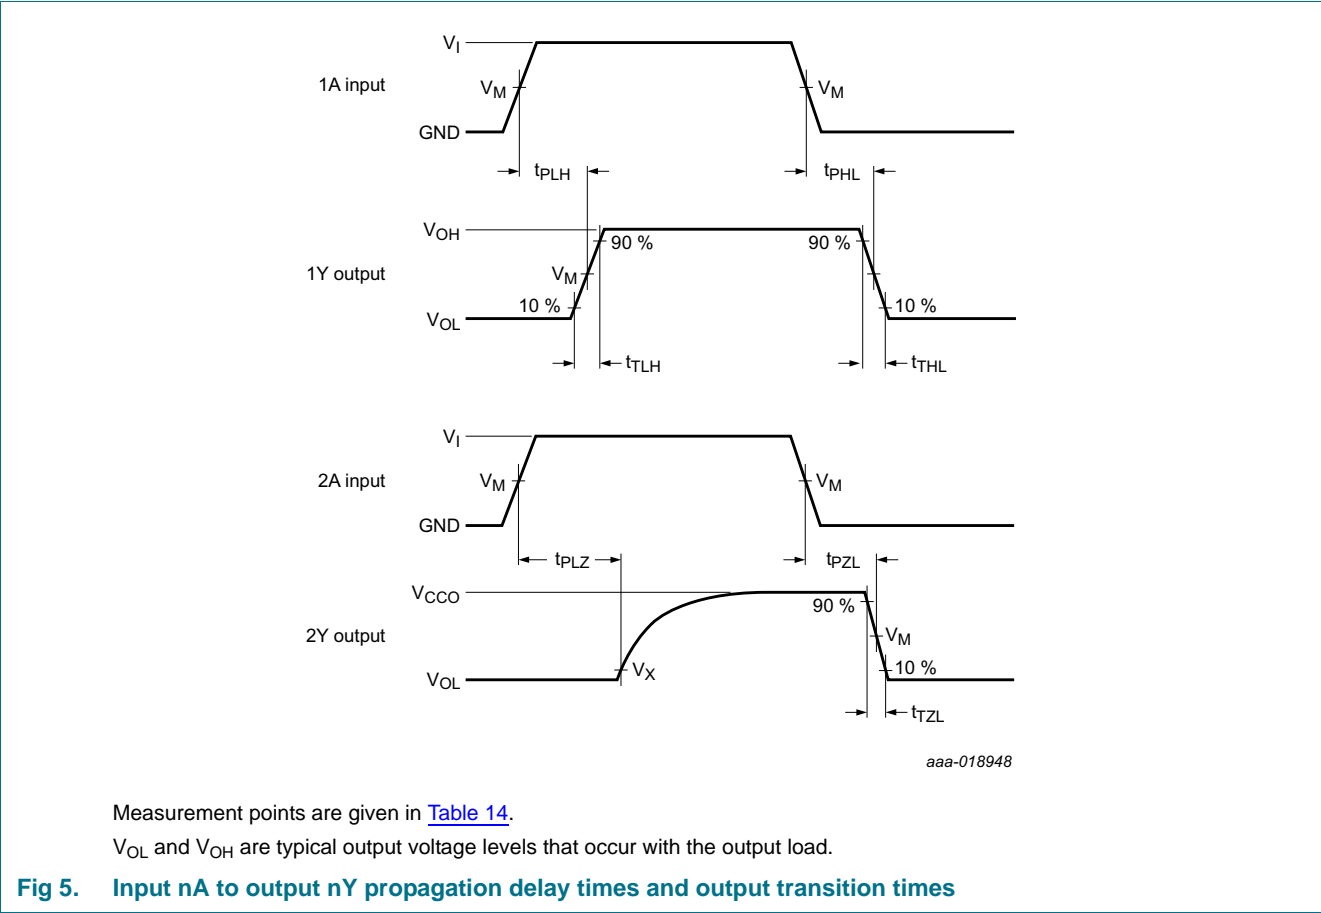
$V_I$
1A input
$V_M$
$V_M$
GND
$t_{PLH}$
$t_{PHL}$
$V_{OH}$
90 %
90 %
1Y output
$V_M$
10 %
10 %
$V_{OL}$
$t_{TLH}$
$t_{THL}$
$V_I$
2A input
$V_M$
$V_M$
GND
$t_{PLZ}$
$t_{PZL}$
$V_{CCO}$
90 %
2Y output
$V_M$
10 %
$V_{OL}$
$V_X$
$t_{TZL}$
aaa-018948

Measurement points are given in Table 14.

$V_{OL}$ and $V_{OH}$ are typical output voltage levels that occur with the output load.

Fig 5. Input nA to output nY propagation delay times and output transition times